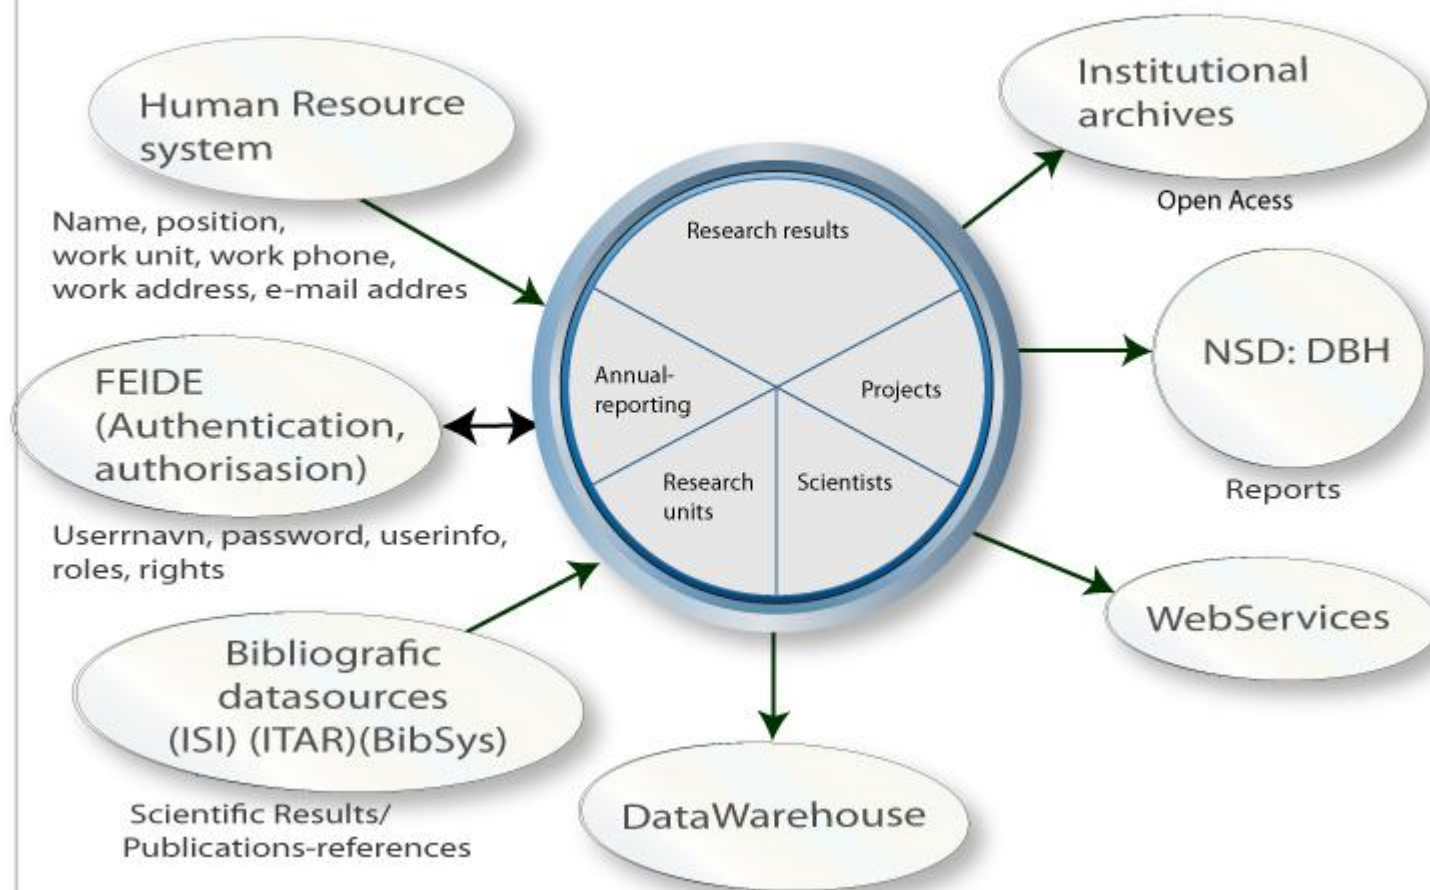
Human Resource system

Name, position, work unit, work phone, work address, e-mail addres

FEIDE (Authentication, authorisasion)

Userrnavn, password, userinfo, roles, rights

Bibliografic datasources (ISI) (ITAR)(BibSys)

Scientific Results/ Publications-references

Research results

Annual-reporting

Projects

Research units

Scientists

Institutional archives

Open Acess

NSD: DBH

Reports

WebServices

DataWarehouse